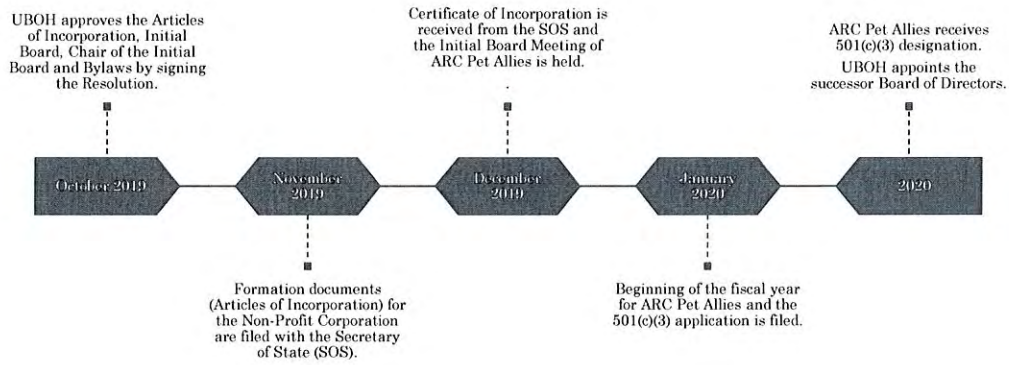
UBOH approves the Articles of Incorporation, Initial Board, Chair of the Initial Board and Bylaws by signing the Resolution.

Certificate of Incorporation is received from the SOS and the Initial Board Meeting of ARC Pet Allies is held.

ARC Pet Allies receives 501(c)(3) designation.

UBOH appoints the successor Board of Directors.

October 2019

November 2019

December 2019

January 2020

2020

Formation documents (Articles of Incorporation) for the Non-Profit Corporation are filed with the Secretary of State (SOS).

Beginning of the fiscal year for ARC Pet Allies and the 501(c)(3) application is filed.